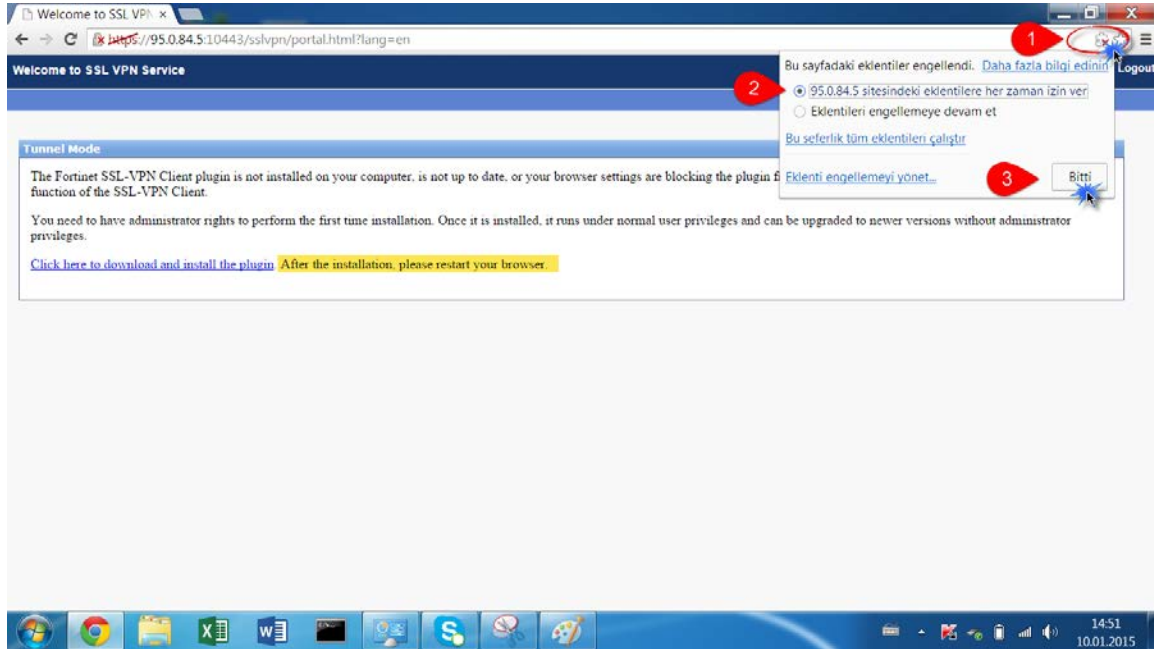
Welcome to SSL VPN ×

https://95.0.84.5:10443/sslvpn/portal.html?lang=en

Welcome to SSL VPN Service

Logout

Bu sayfadaki eklentiler engellendi. Daha fazla bilgi edinin

1

2

95.0.84.5 sitesindeki eklentilere her zaman izin ver

Eklentileri engellemeye devam et

Bu seferlik tüm eklentileri çalıştır

Eklenti engellemeyi yönet...

3

Bitti

Tunnel Mode

The Fortinet SSL-VPN Client plugin is not installed on your computer, is not up to date, or your browser settings are blocking the plugin f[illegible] function of the SSL-VPN Client.

You need to have administrator rights to perform the first time installation. Once it is installed, it runs under normal user privileges and can be upgraded to newer versions without administrator privileges.

Click here to download and install the plugin After the installation, please restart your browser.

14:51
10.01.2015